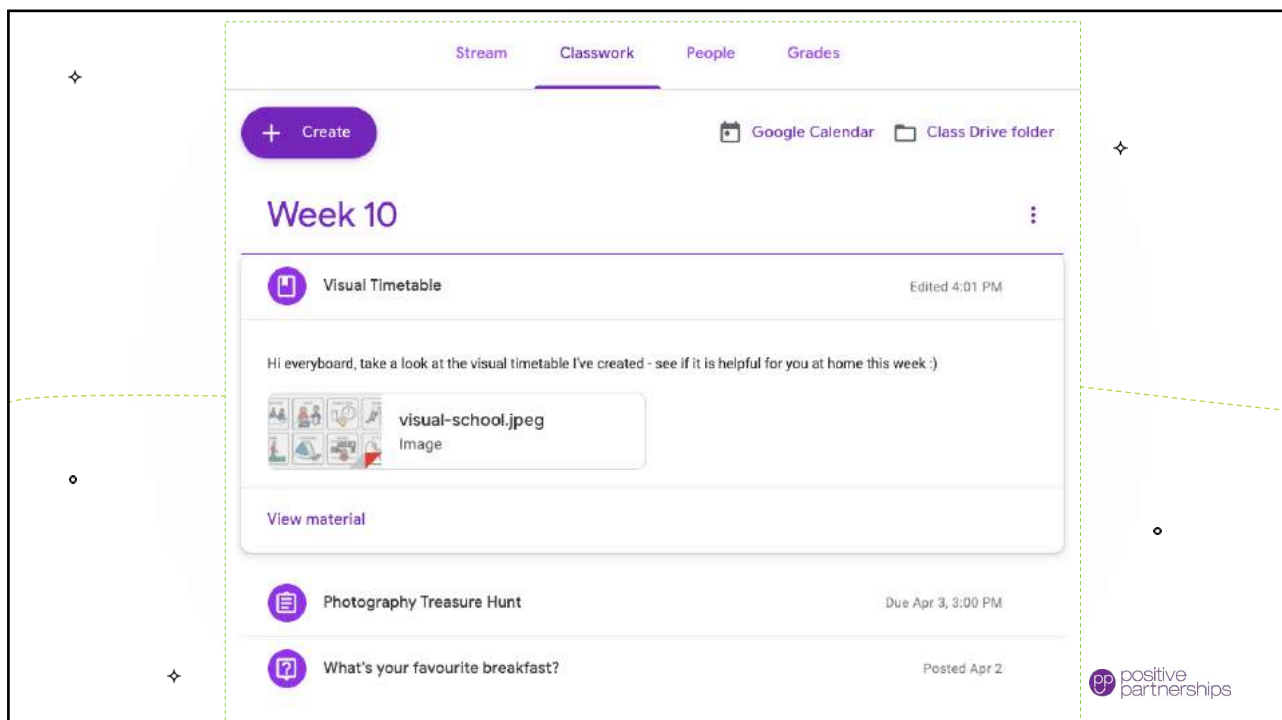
Stream Classwork People Grades

Create

Google Calendar Class Drive folder

Week 10

Visual Timetable

Edited 4:01 PM

Hi everyboard, take a look at the visual timetable I've created - see if it is helpful for you at home this week :)

visual-school.jpeg
Image

View material

Photography Treasure Hunt

Due Apr 3, 3:00 PM

What's your favourite breakfast?

Posted Apr 2

positive partnerships